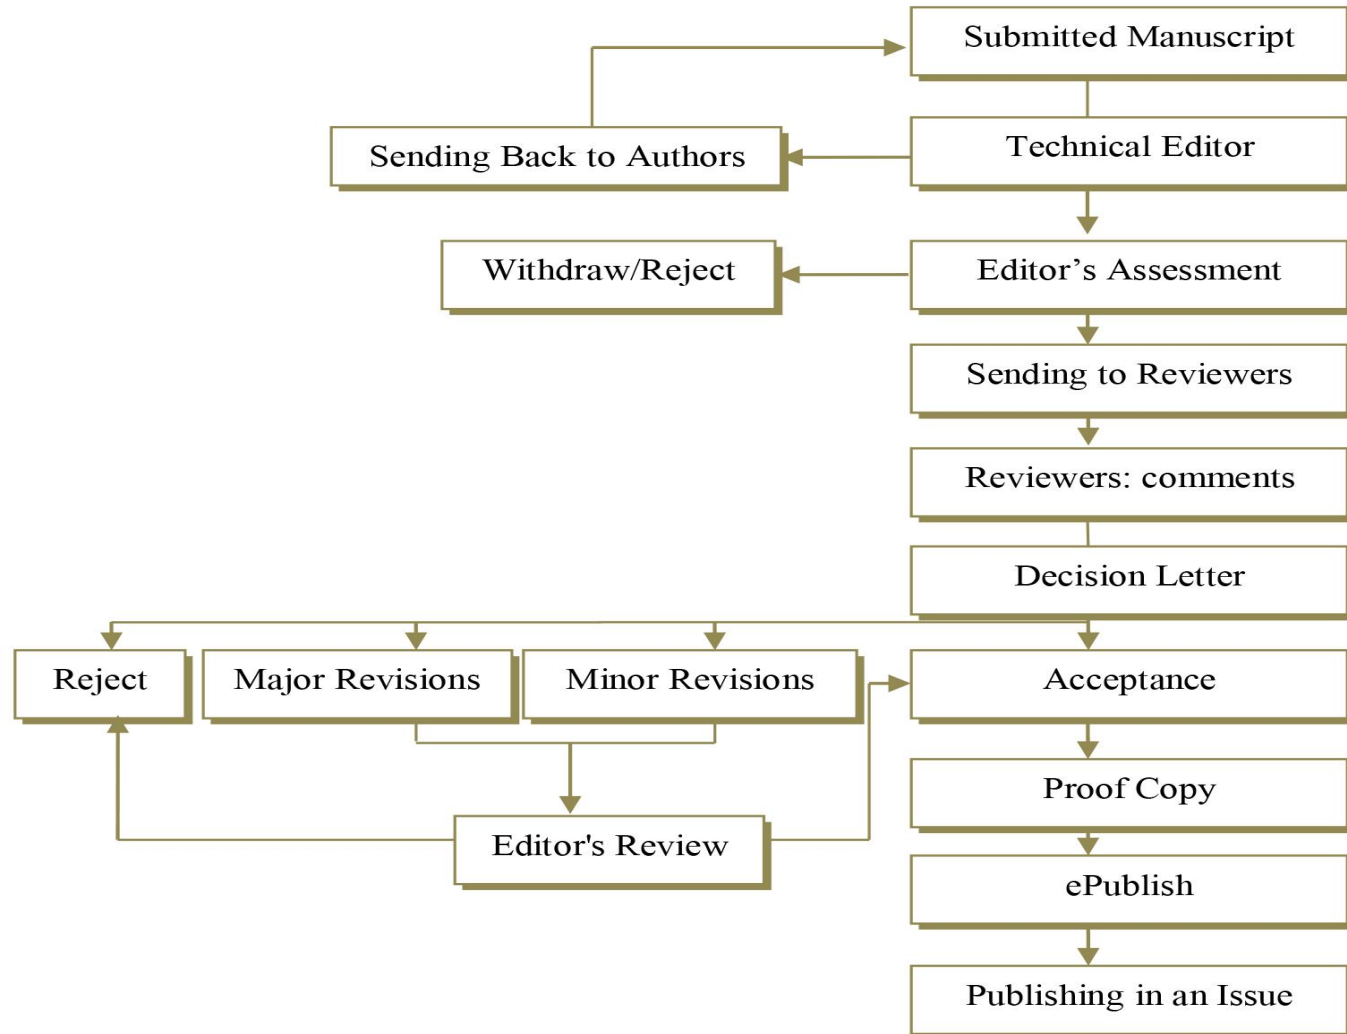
Submitted Manuscript

Sending Back to Authors

Technical Editor

Withdraw/Reject

Editor’s Assessment

Sending to Reviewers

Reviewers: comments

Decision Letter

Reject

Major Revisions

Minor Revisions

Acceptance

Proof Copy

Editor's Review

ePublish

Publishing in an Issue